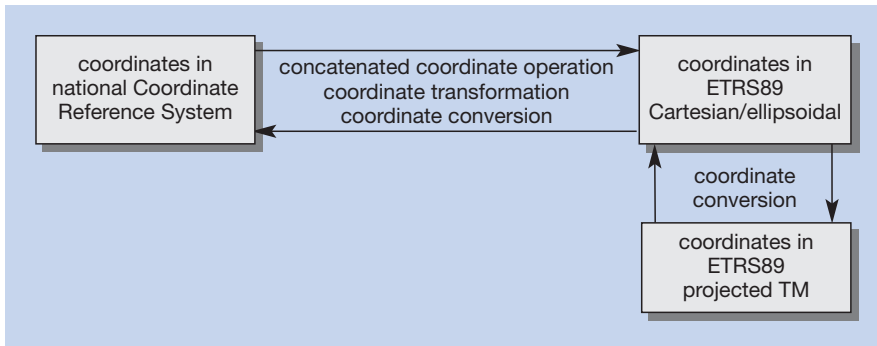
coordinates in national Coordinate Reference System

concatenated coordinate operation
coordinate transformation
coordinate conversion

coordinates in ETRS89 Cartesian/ellipsoidal

coordinate conversion

coordinates in ETRS89 projected TM